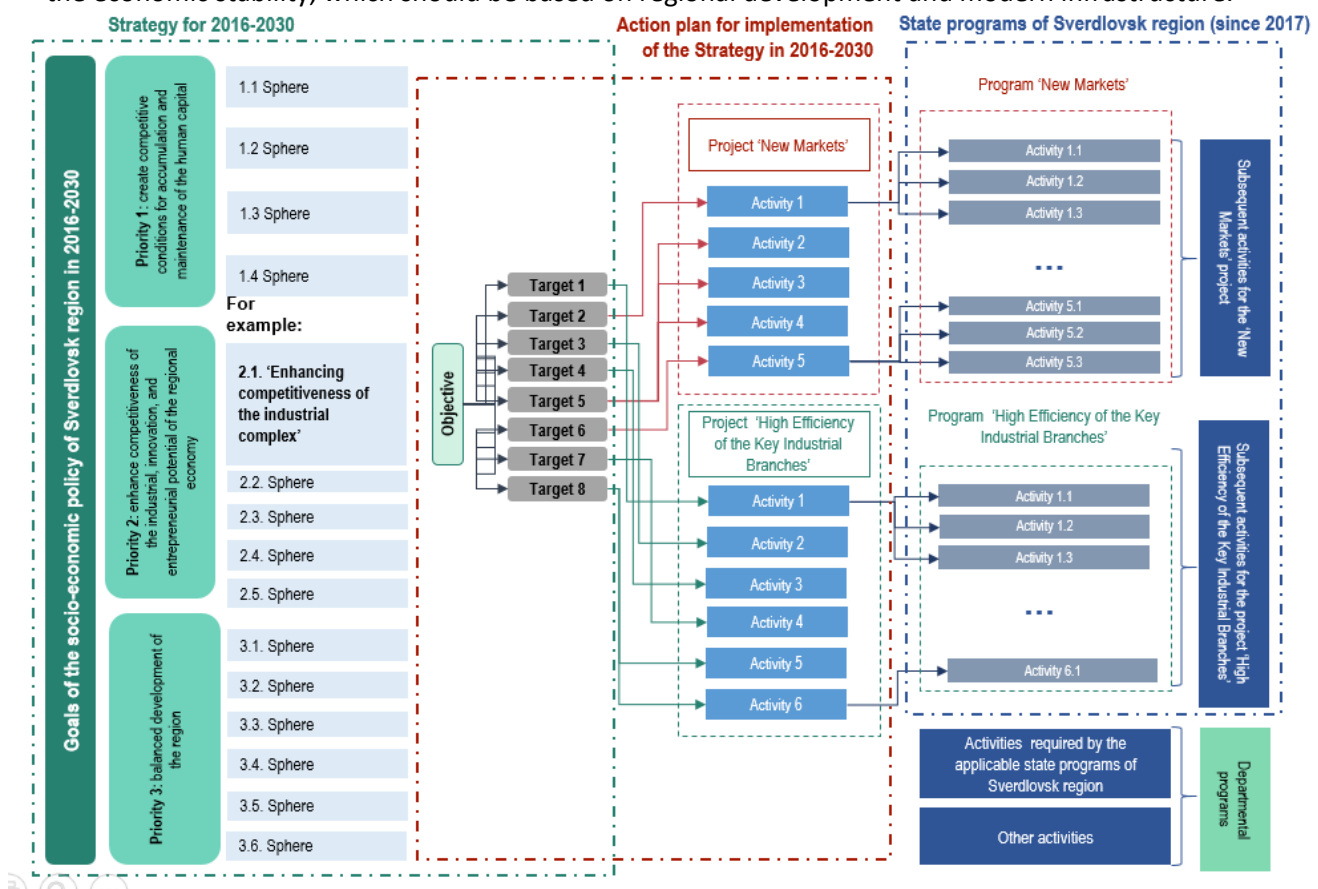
the economic stability), which should be based on regional development and modern infrastructure.

Strategy for 2016-2030

Action plan for implementation of the Strategy in 2016-2030

State programs of Sverdlovsk region (since 2017)

Goals of the socio-economic policy of Sverdlovsk region in 2016-2030

Priority 1: create competitive conditions for accumulation and maintenance of the human capital

1.1 Sphere

1.2 Sphere

1.3 Sphere

1.4 Sphere

For example:

Priority 2: enhance competitiveness of the industrial, innovation, and entrepreneurial potential of the regional economy

2.1. 'Enhancing competitiveness of the industrial complex'

2.2. Sphere

2.3. Sphere

2.4. Sphere

2.5. Sphere

Priority 3: balanced development of the region

3.1. Sphere

3.2. Sphere

3.3. Sphere

3.4. Sphere

3.5. Sphere

3.6. Sphere

Objective

Target 1

Target 2

Target 3

Target 4

Target 5

Target 6

Target 7

Target 8

Project 'New Markets'

Activity 1

Activity 2

Activity 3

Activity 4

Activity 5

Project 'High Efficiency of the Key Industrial Branches'

Activity 1

Activity 2

Activity 3

Activity 4

Activity 5

Activity 6

Program 'New Markets'

Activity 1.1

Activity 1.2

Activity 1.3

...

Activity 5.1

Activity 5.2

Activity 5.3

Subsequent activities for the 'New Markets' project

Program 'High Efficiency of the Key Industrial Branches'

Activity 1.1

Activity 1.2

Activity 1.3

...

Activity 6.1

Subsequent activities for the project 'High Efficiency of the Key Industrial Branches'

Activities required by the applicable state programs of Sverdlovsk region

Other activities

Departmental programs